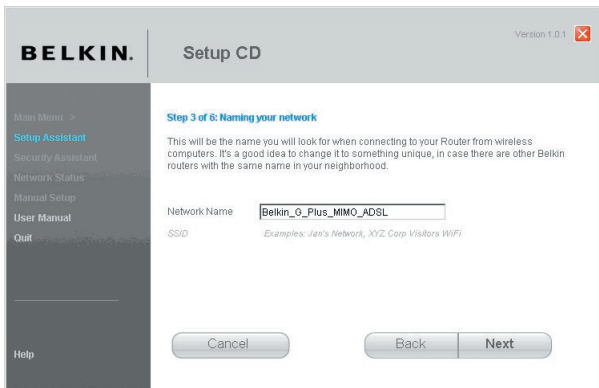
BELKIN. Setup CD

Version 1.0.1

Main Menu >
Setup Assistant
Security Assistant
Network Status
Manual Setup
User Manual
Quit

Help

Step 3 of 6: Naming your network

This will be the name you will look for when connecting to your Router from wireless computers. It's a good idea to change it to something unique, in case there are other Belkin routers with the same name in your neighborhood.

Network Name Belkin_G_Plus_MIMO_ADSL

SSID Examples: Jan's Network, XYZ Corp Visitors WiFi

Cancel Back Next